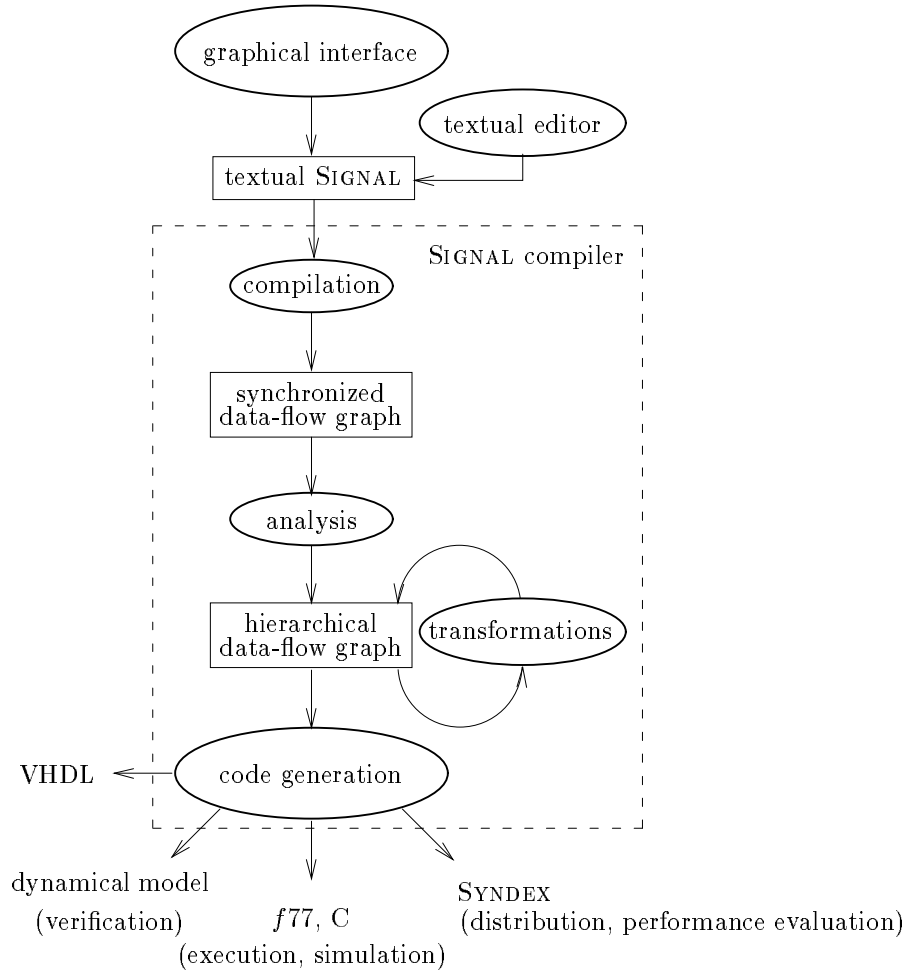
graphical interface

textual editor

textual SIGNAL

SIGNAL compiler

compilation

synchronized data-flow graph

analysis

hierarchical data-flow graph

transformations

VHDL

code generation

dynamical model (verification)

$f77$, C (execution, simulation)

SYNDEX (distribution, performance evaluation)